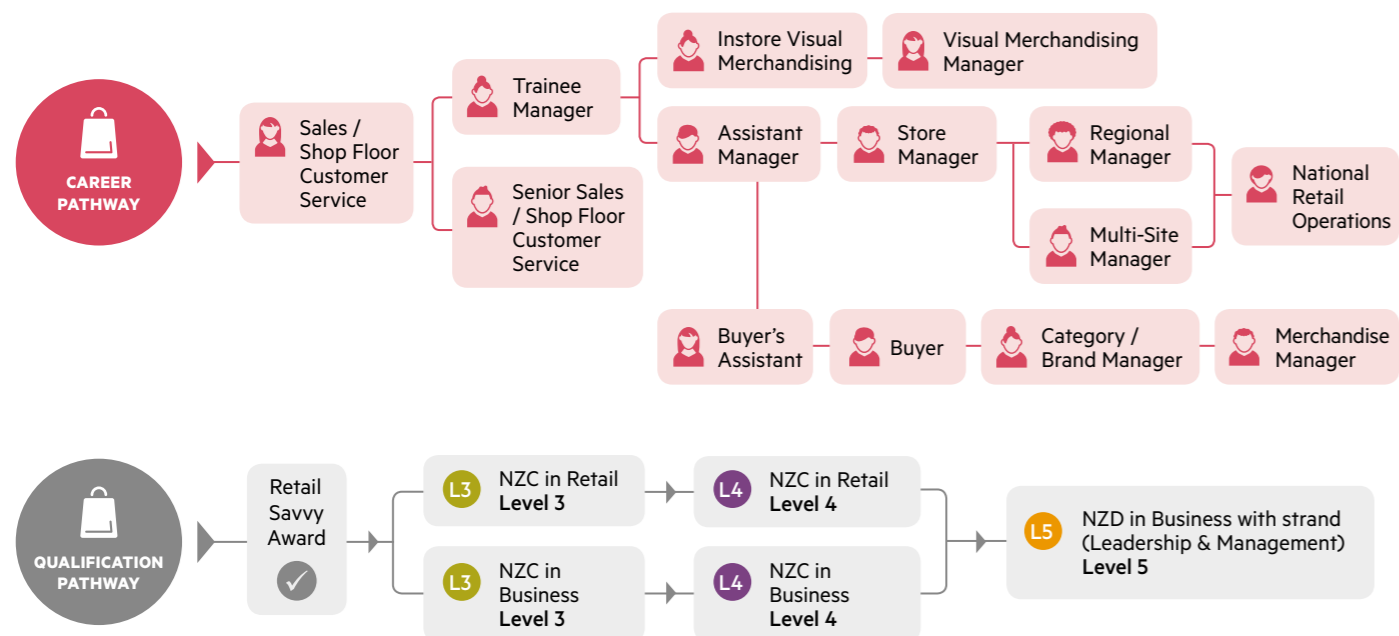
CAREER PATHWAY

Sales / Shop Floor Customer Service

Trainee Manager

Senior Sales / Shop Floor Customer Service

Instore Visual Merchandising

Visual Merchandising Manager

Assistant Manager

Store Manager

Regional Manager

Multi-Site Manager

National Retail Operations

Buyer's Assistant

Buyer

Category / Brand Manager

Merchandise Manager

QUALIFICATION PATHWAY

Retail Savvy Award

L3 NZC in Retail **Level 3**

L3 NZC in Business **Level 3**

L4 NZC in Retail **Level 4**

L4 NZC in Business **Level 4**

L5 NZD in Business with strand (Leadership & Management) **Level 5**